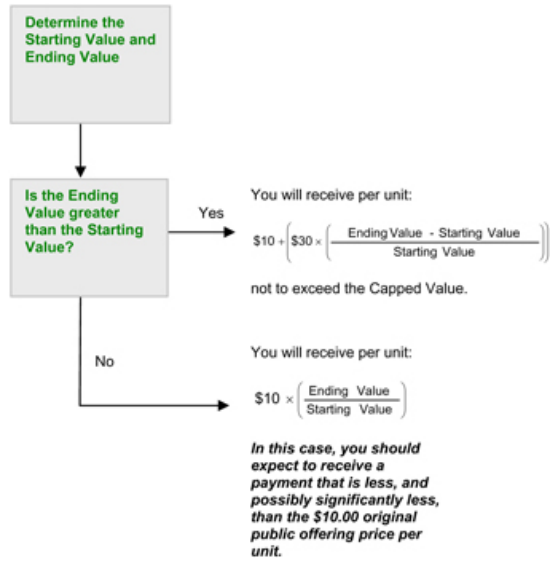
Determine the Starting Value and Ending Value

Is the Ending Value greater than the Starting Value?

Yes

You will receive per unit:

$\$10 + \left(\$30 \times \left(\frac{\text{Ending Value - Starting Value}}{\text{Starting Value}}\right)\right)$

not to exceed the Capped Value.

No

You will receive per unit:

$\$10 \times \left(\frac{\text{Ending Value}}{\text{Starting Value}}\right)$

In this case, you should expect to receive a payment that is less, and possibly significantly less, than the $10.00 original public offering price per unit.